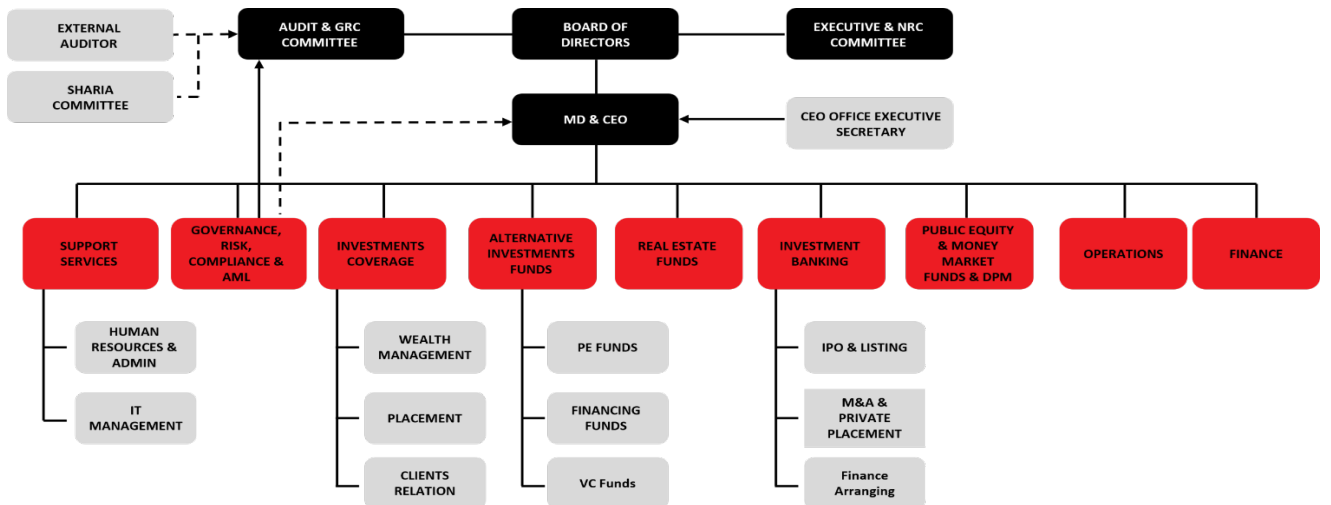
EXTERNAL AUDITOR

SHARIA COMMITTEE

AUDIT & GRC COMMITTEE

BOARD OF DIRECTORS

EXECUTIVE & NRC COMMITTEE

MD & CEO

CEO OFFICE EXECUTIVE SECRETARY

SUPPORT SERVICES

HUMAN RESOURCES & ADMIN

IT MANAGEMENT

GOVERNANCE, RISK, COMPLIANCE & AML

INVESTMENTS COVERAGE

WEALTH MANAGEMENT

PLACEMENT

CLIENTS RELATION

ALTERNATIVE INVESTMENTS FUNDS

PE FUNDS

FINANCING FUNDS

VC Funds

REAL ESTATE FUNDS

INVESTMENT BANKING

IPO & LISTING

M&A & PRIVATE PLACEMENT

Finance Arranging

PUBLIC EQUITY & MONEY MARKET FUNDS & DPM

OPERATIONS

FINANCE